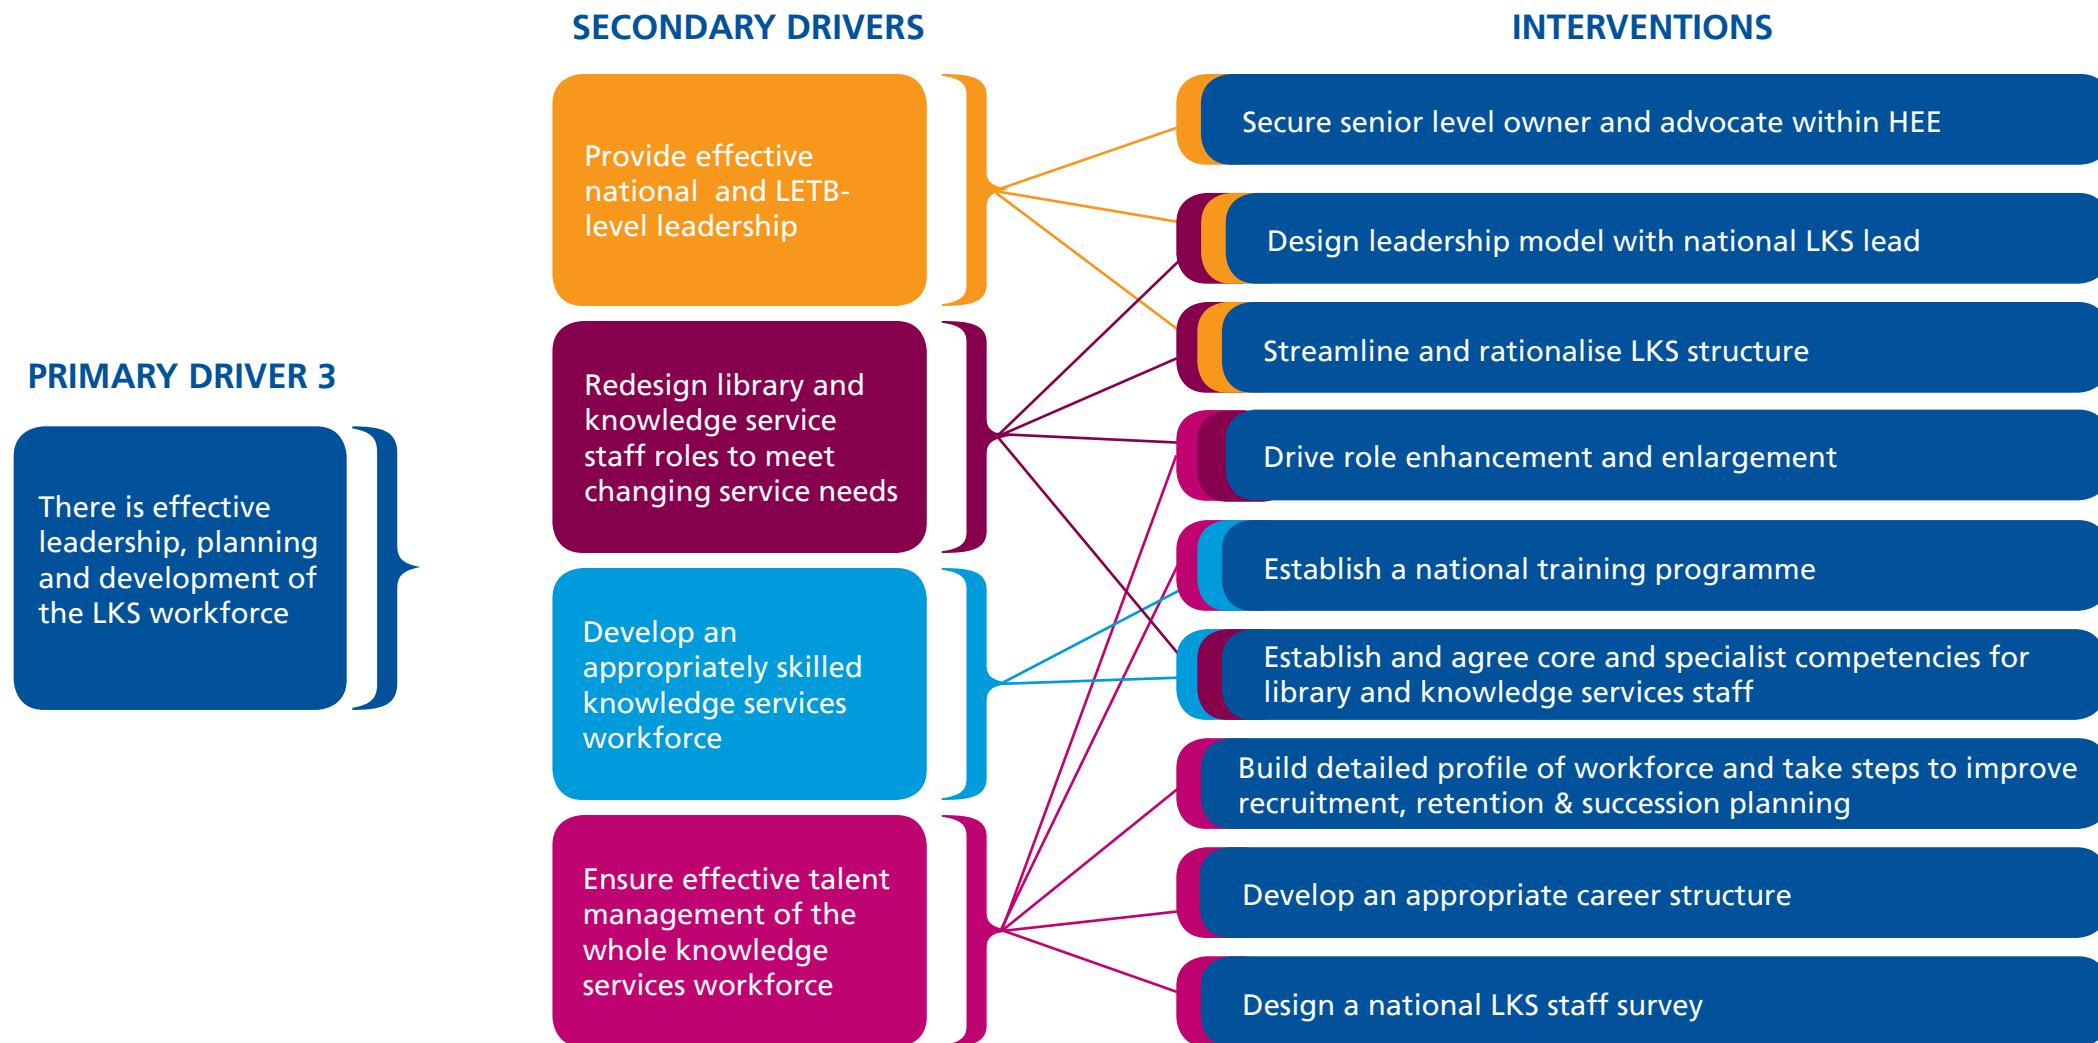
PRIMARY DRIVER 3

There is effective leadership, planning and development of the LKS workforce

SECONDARY DRIVERS

Provide effective national and LETB-level leadership

Redesign library and knowledge service staff roles to meet changing service needs

Develop an appropriately skilled knowledge services workforce

Ensure effective talent management of the whole knowledge services workforce

INTERVENTIONS

Secure senior level owner and advocate within HEE

Design leadership model with national LKS lead

Streamline and rationalise LKS structure

Drive role enhancement and enlargement

Establish a national training programme

Establish and agree core and specialist competencies for library and knowledge services staff

Build detailed profile of workforce and take steps to improve recruitment, retention & succession planning

Develop an appropriate career structure

Design a national LKS staff survey